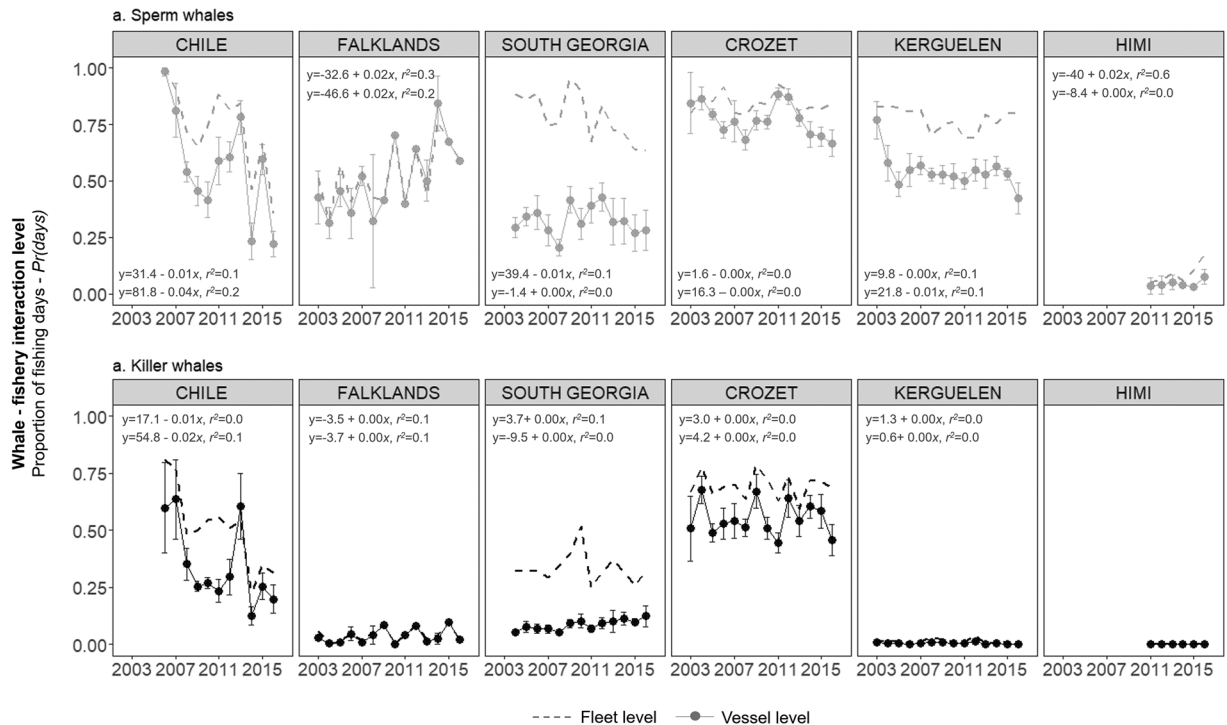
a. Sperm whales

CHILE

y=31.4 - 0.01$x$, $r^2$=0.1
y=81.8 - 0.04$x$, $r^2$=0.2

FALKLANDS

y=-32.6 + 0.02$x$, $r^2$=0.3
y=-46.6 + 0.02$x$, $r^2$=0.2

SOUTH GEORGIA

y=39.4 - 0.01$x$, $r^2$=0.1
y=-1.4 + 0.00$x$, $r^2$=0.0

CROZET

y=1.6 - 0.00$x$, $r^2$=0.0
y=16.3 – 0.00$x$, $r^2$=0.0

KERGUELEN

y=9.8 - 0.00$x$, $r^2$=0.1
y=21.8 - 0.01$x$, $r^2$=0.1

HIMI

y=-40 + 0.02$x$, $r^2$=0.6
y=-8.4 + 0.00$x$, $r^2$=0.0

1.00
0.75
0.50
0.25
0.00

2003 2007 2011 2015

a. Killer whales

CHILE

y=17.1 - 0.01$x$, $r^2$=0.0
y=54.8 - 0.02$x$, $r^2$=0.1

FALKLANDS

y=-3.5 + 0.00$x$, $r^2$=0.1
y=-3.7 + 0.00$x$, $r^2$=0.1

SOUTH GEORGIA

y=3.7 + 0.00$x$, $r^2$=0.1
y=-9.5 + 0.00$x$, $r^2$=0.0

CROZET

y=3.0 + 0.00$x$, $r^2$=0.0
y=4.2 + 0.00$x$, $r^2$=0.0

KERGUELEN

y=1.3 + 0.00$x$, $r^2$=0.0
y=0.6+ 0.00$x$, $r^2$=0.0

HIMI

1.00
0.75
0.50
0.25
0.00

2003 2007 2011 2015

Whale - fishery interaction level
Proportion of fishing days - $Pr(days)$

Fleet level   Vessel level